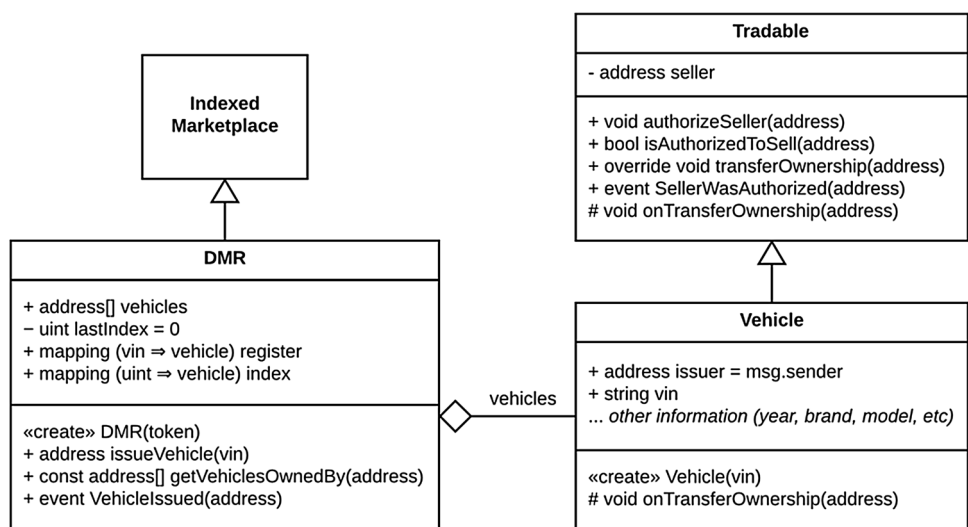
Indexed Marketplace

DMR

+ address[] vehicles
− uint lastIndex = 0
+ mapping (vin ⇒ vehicle) register
+ mapping (uint ⇒ vehicle) index

«create» DMR(token)
+ address issueVehicle(vin)
+ const address[] getVehiclesOwnedBy(address)
+ event VehicleIssued(address)

vehicles

Tradable

- address seller

+ void authorizeSeller(address)
+ bool isAuthorizedToSell(address)
+ override void transferOwnership(address)
+ event SellerWasAuthorized(address)
# void onTransferOwnership(address)

Vehicle

+ address issuer = msg.sender
+ string vin
... other information (year, brand, model, etc)

«create» Vehicle(vin)
# void onTransferOwnership(address)